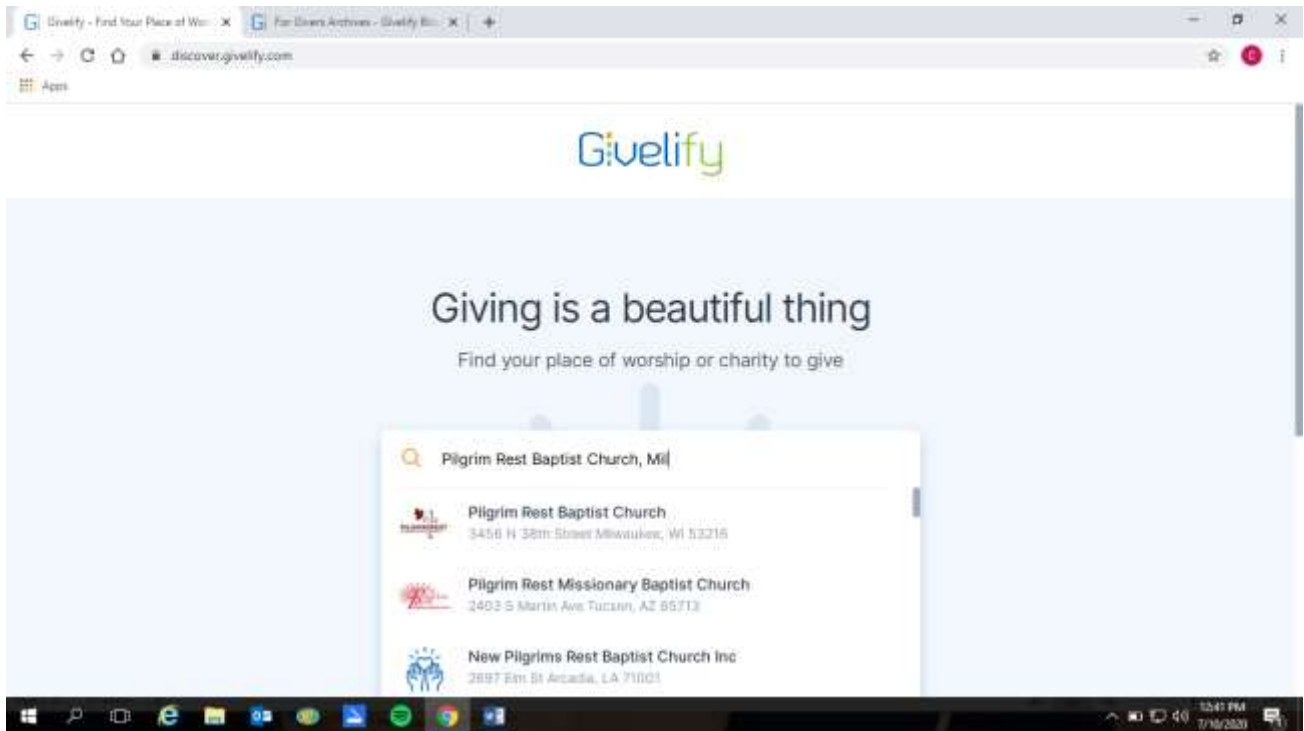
Givelify - Find Your Place of Wo... ×
For Givers Archives - Givelify Bl... ×
+
discover.givelify.com
Apps

Givelify

Giving is a beautiful thing

Find your place of worship or charity to give

Pilgrim Rest Baptist Church, Mil

Pilgrim Rest Baptist Church
3456 N 38th Street Milwaukee, WI 53216

Pilgrim Rest Missionary Baptist Church
2403 S Martin Ave Tucson, AZ 85713

New Pilgrims Rest Baptist Church Inc
2697 Elm St Arcadia, LA 71001

12:41 PM
7/16/2020